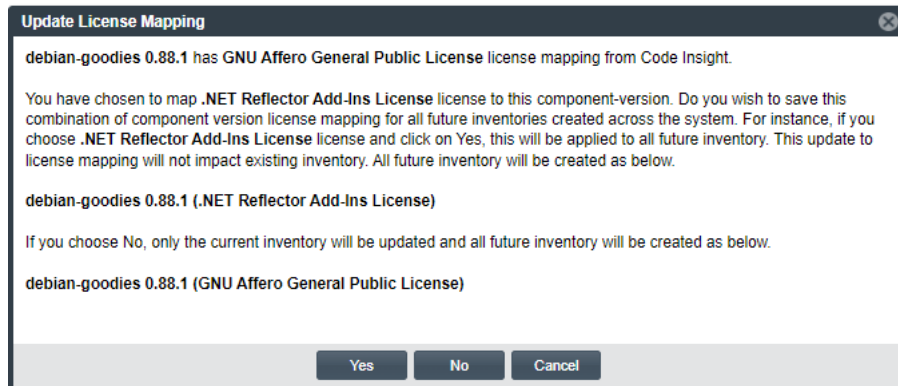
Update License Mapping

debian-goodies 0.88.1 has GNU Affero General Public License license mapping from Code Insight.

You have chosen to map .NET Reflector Add-Ins License license to this component-version. Do you wish to save this combination of component version license mapping for all future inventories created across the system. For instance, if you choose .NET Reflector Add-Ins License license and click on Yes, this will be applied to all future inventory. This update to license mapping will not impact existing inventory. All future inventory will be created as below.

debian-goodies 0.88.1 (.NET Reflector Add-Ins License)

If you choose No, only the current inventory will be updated and all future inventory will be created as below.

debian-goodies 0.88.1 (GNU Affero General Public License)

Yes No Cancel